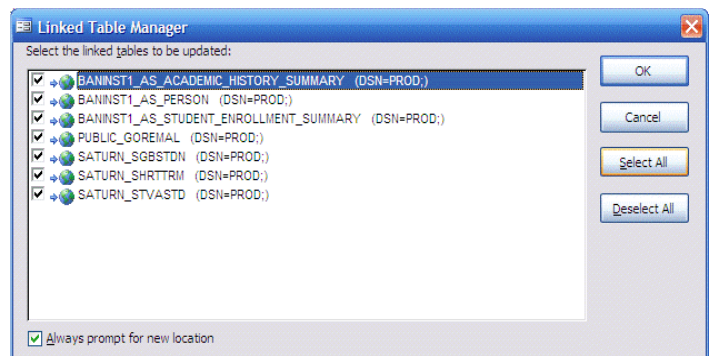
Linked Table Manager

Select the linked tables to be updated:

BANINST1_AS_ACADEMIC_HISTORY_SUMMARY (DSN=PROD;)
BANINST1_AS_PERSON (DSN=PROD;)
BANINST1_AS_STUDENT_ENROLLMENT_SUMMARY (DSN=PROD;)
PUBLIC_GOREMAL (DSN=PROD;)
SATURN_SGBSTDN (DSN=PROD;)
SATURN_SHRTTRM (DSN=PROD;)
SATURN_STVASTD (DSN=PROD;)

OK
Cancel
Select All
Deselect All

Always prompt for new location